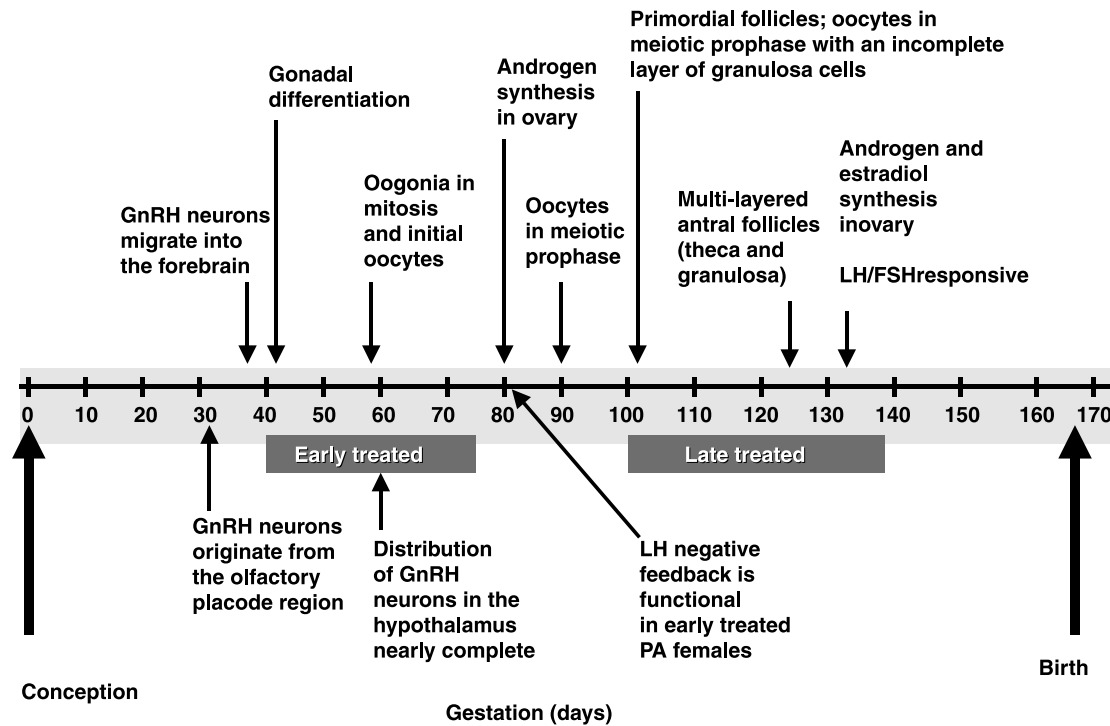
Primordial follicles; oocytes in meiotic prophase with an incomplete layer of granulosa cells

Gonadal differentiation

Androgen synthesis in ovary

GnRH neurons migrate into the forebrain

Oogonia in mitosis and initial oocytes

Oocytes in meiotic prophase

Multi-layered antral follicles (theca and granulosa)

Androgen and estradiol synthesis inovary

LH/FSHresponsive

0 10 20 30 40 50 60 70 80 90 100 110 120 130 140 150 160 170

Early treated

Late treated

GnRH neurons originate from the olfactory placode region

Distribution of GnRH neurons in the hypothalamus nearly complete

LH negative feedback is functional in early treated PA females

Birth

Conception

Gestation (days)